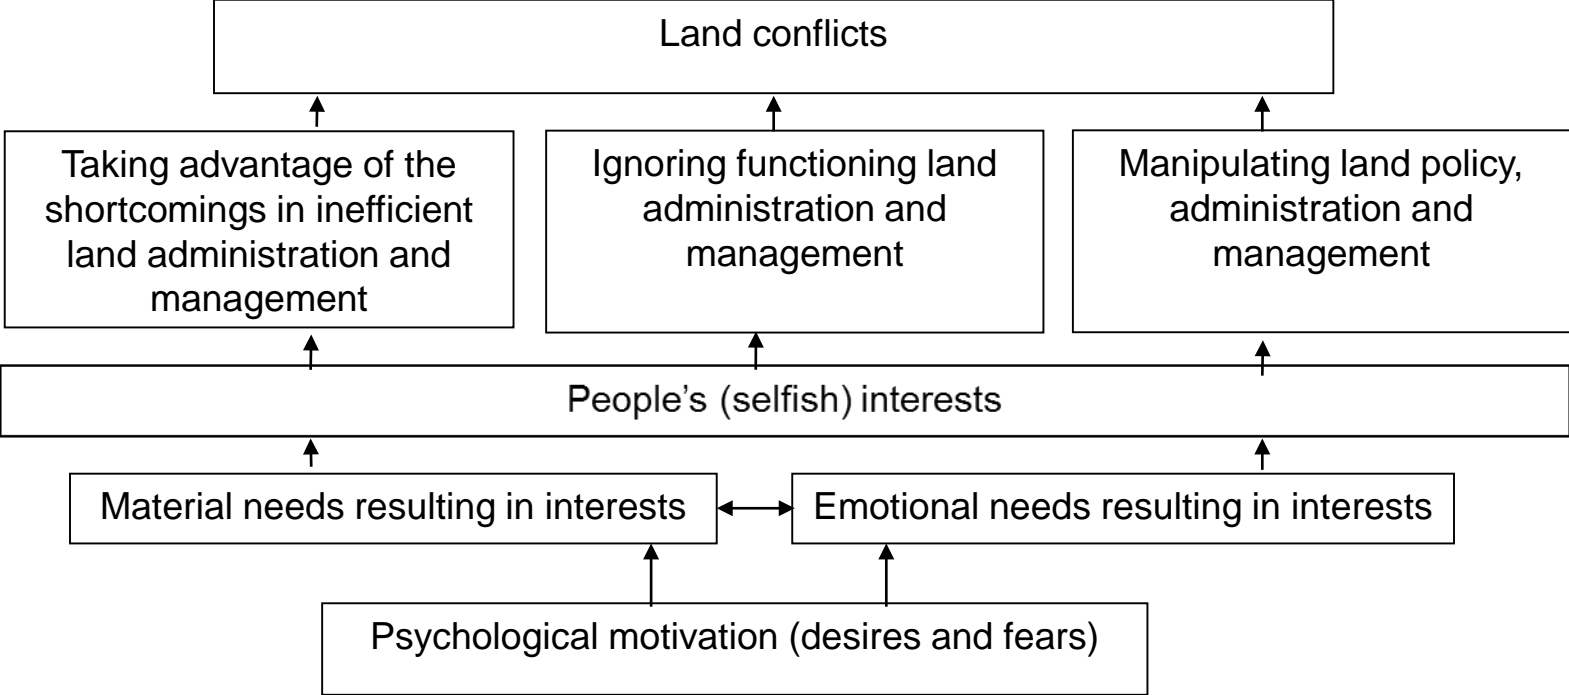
Land conflicts

Taking advantage of the shortcomings in inefficient land administration and management

Ignoring functioning land administration and management

Manipulating land policy, administration and management

People’s (selfish) interests

Material needs resulting in interests

Emotional needs resulting in interests

Psychological motivation (desires and fears)